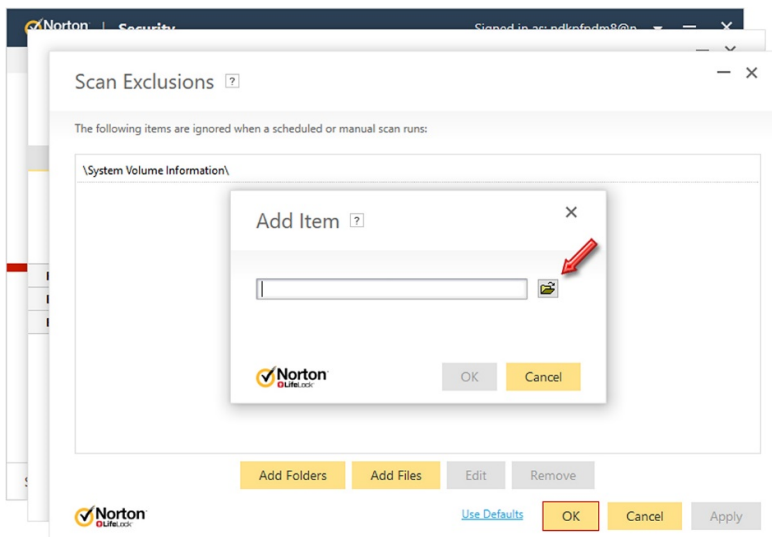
Norton | Security Signed in as: pdknfndm8@n

Scan Exclusions ?

The following items are ignored when a scheduled or manual scan runs:

\System Volume Information\

Add Item ?

Norton LifeLock

OK Cancel

Add Folders Add Files Edit Remove

Norton LifeLock

Use Defaults OK Cancel Apply